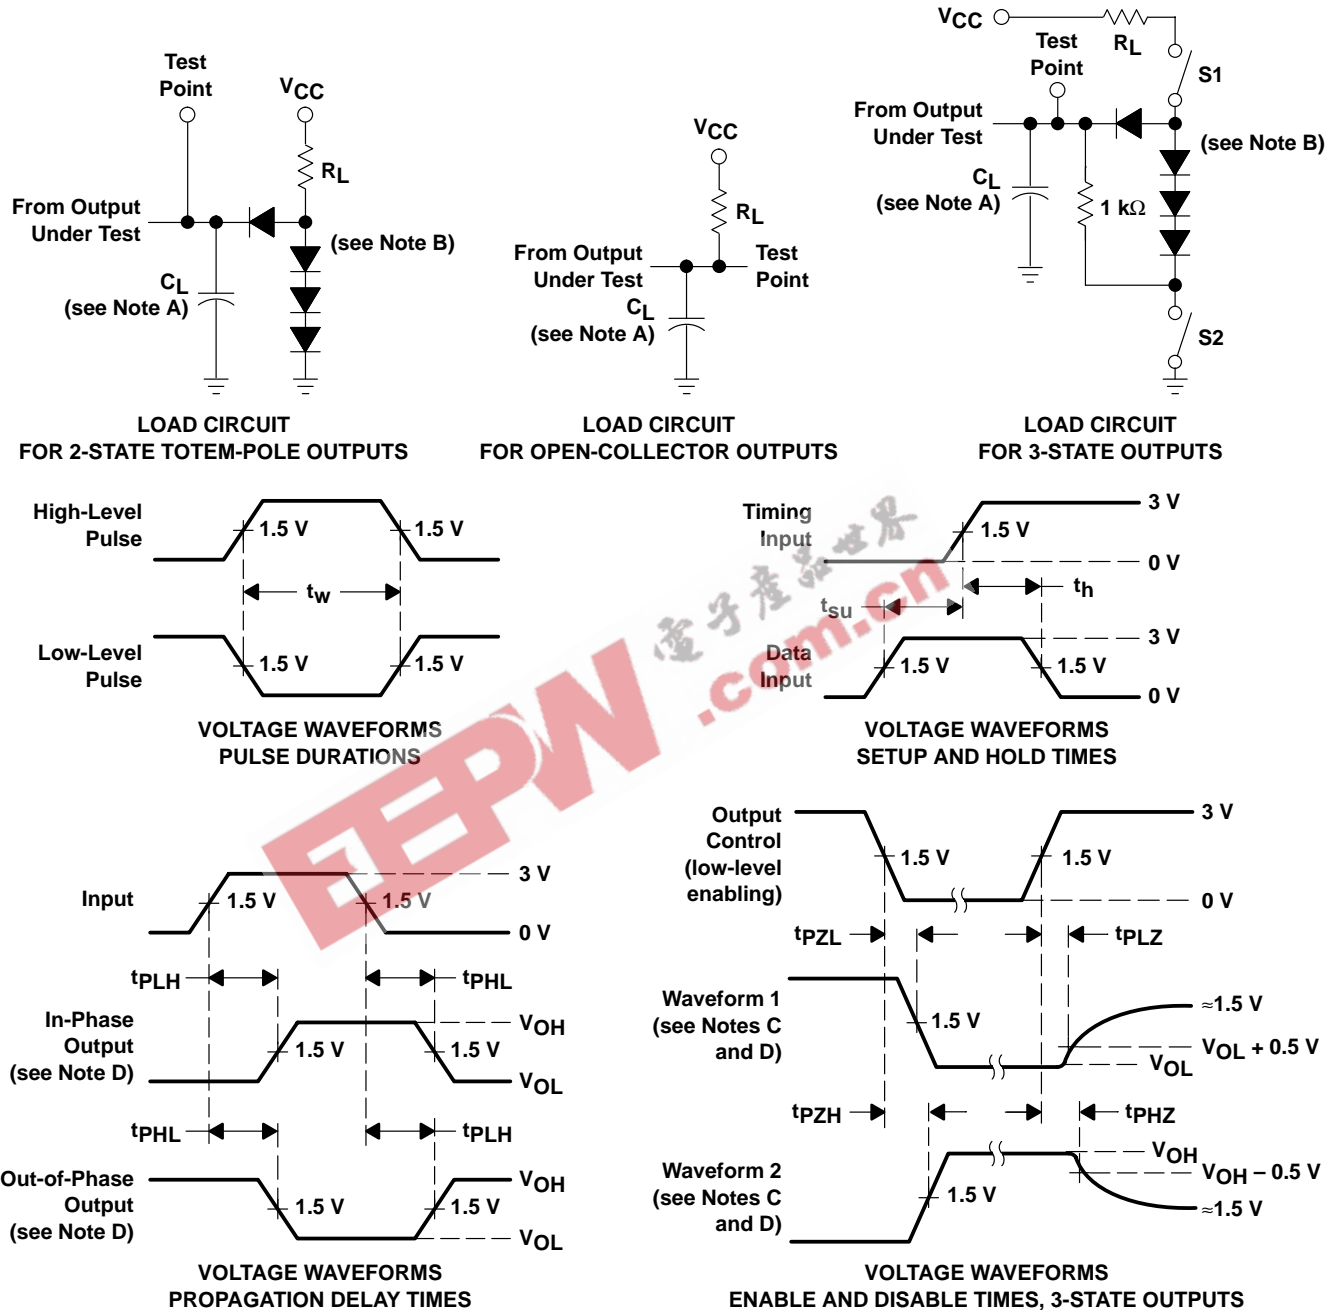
Test Point
$V_{CC}$
$R_L$
From Output Under Test
$C_L$ (see Note A)
(see Note B)
LOAD CIRCUIT FOR 2-STATE TOTEM-POLE OUTPUTS

$V_{CC}$
$R_L$
From Output Under Test
Test Point
$C_L$ (see Note A)
LOAD CIRCUIT FOR OPEN-COLLECTOR OUTPUTS

$V_{CC}$
$R_L$
Test Point
S1
From Output Under Test
(see Note B)
$C_L$ (see Note A)
1 kΩ
S2
LOAD CIRCUIT FOR 3-STATE OUTPUTS

High-Level Pulse
1.5 V
1.5 V
$t_w$
Low-Level Pulse
1.5 V
1.5 V
VOLTAGE WAVEFORMS PULSE DURATIONS

Timing Input
1.5 V
3 V
0 V
$t_h$
$t_{su}$
Data Input
1.5 V
1.5 V
3 V
0 V
VOLTAGE WAVEFORMS SETUP AND HOLD TIMES

电子产品世界
.com.cn
EEPW

Input
1.5 V
1.5 V
3 V
0 V
$t_{PLH}$
$t_{PHL}$
In-Phase Output (see Note D)
1.5 V
1.5 V
$V_{OH}$
$V_{OL}$
$t_{PHL}$
$t_{PLH}$
Out-of-Phase Output (see Note D)
1.5 V
1.5 V
$V_{OH}$
$V_{OL}$
VOLTAGE WAVEFORMS PROPAGATION DELAY TIMES

Output Control (low-level enabling)
1.5 V
1.5 V
3 V
0 V
$t_{PZL}$
$t_{PLZ}$
Waveform 1 (see Notes C and D)
1.5 V
≈1.5 V
$V_{OL}$ + 0.5 V
$V_{OL}$
$t_{PZH}$
$t_{PHZ}$
Waveform 2 (see Notes C and D)
1.5 V
$V_{OH}$
$V_{OH}$ – 0.5 V
≈1.5 V
VOLTAGE WAVEFORMS ENABLE AND DISABLE TIMES, 3-STATE OUTPUTS